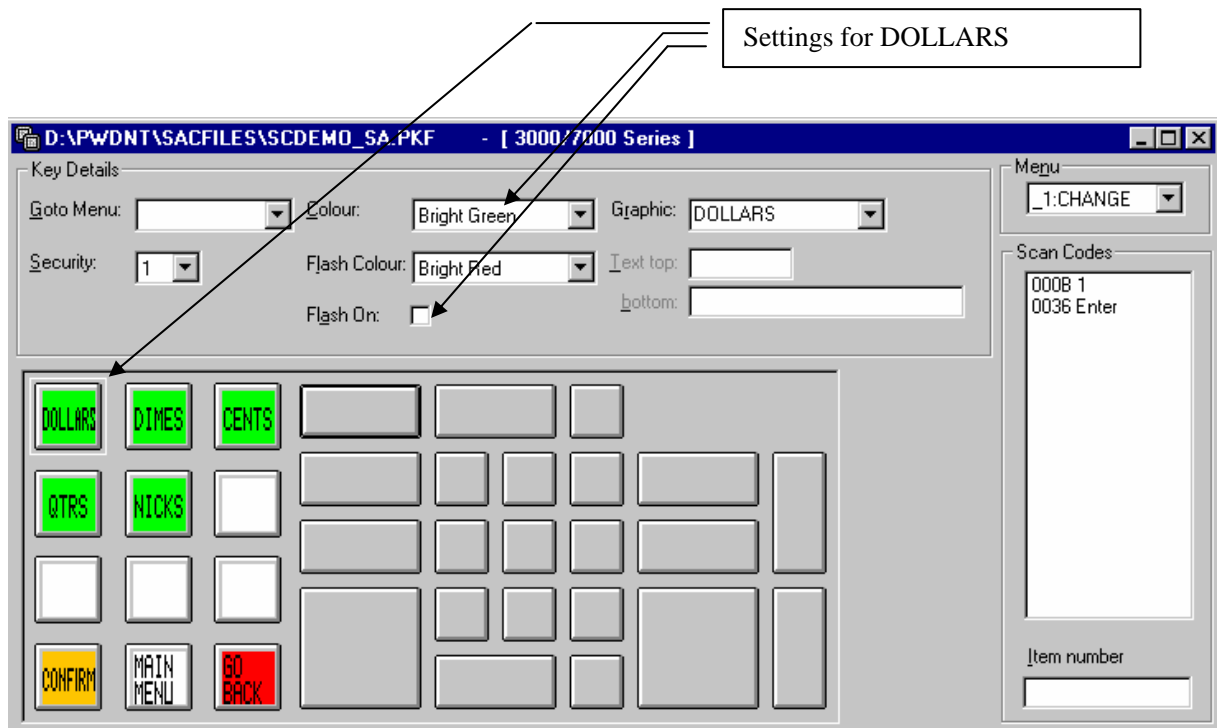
Settings for DOLLARS

D:\PWDNT\SACFILES\SCDEMO_SA.PKF - [ 3000/7000 Series ]

Key Details

Goto Menu:

Colour: Bright Green

Graphic: DOLLARS

Security: 1

Flash Colour: Bright Red

Text top:

bottom:

Flash On:

Menu

_1:CHANGE

Scan Codes

000B 1
0036 Enter

DOLLARS

DIMES

CENTS

QTRS

NICKS

CONFIRM

MAIN MENU

GO BACK

Item number